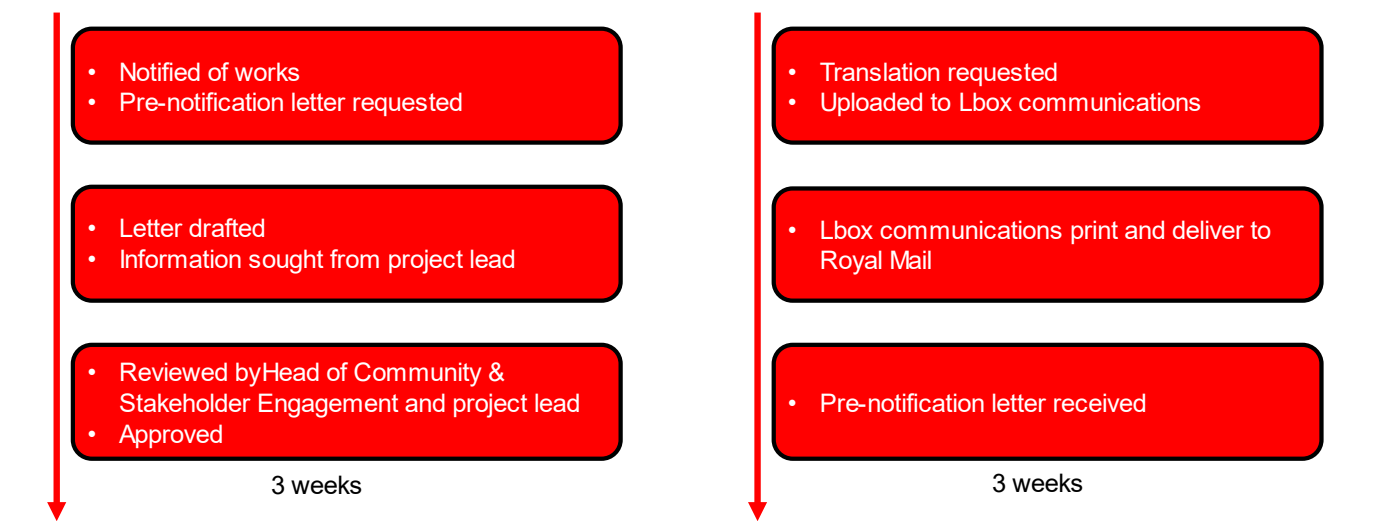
- Notified of works
- Pre-notification letter requested

- Letter drafted
- Information sought from project lead

- Reviewed byHead of Community & Stakeholder Engagement and project lead
- Approved

3 weeks

- Translation requested
- Uploaded to Lbox communications

- Lbox communications print and deliver to Royal Mail

- Pre-notification letter received

3 weeks